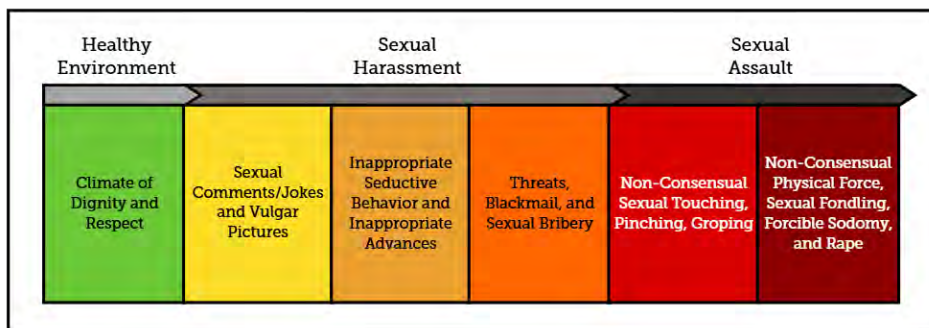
Healthy Environment

Sexual Harassment

Sexual Assault

| Climate of Dignity and Respect | Sexual Comments/Jokes and Vulgar Pictures | Inappropriate Seductive Behavior and Inappropriate Advances | Threats, Blackmail, and Sexual Bribery | Non-Consensual Sexual Touching, Pinching, Groping | Non-Consensual Physical Force, Sexual Fondling, Forcible Sodomy, and Rape |
|---|---|---|---|---|---|